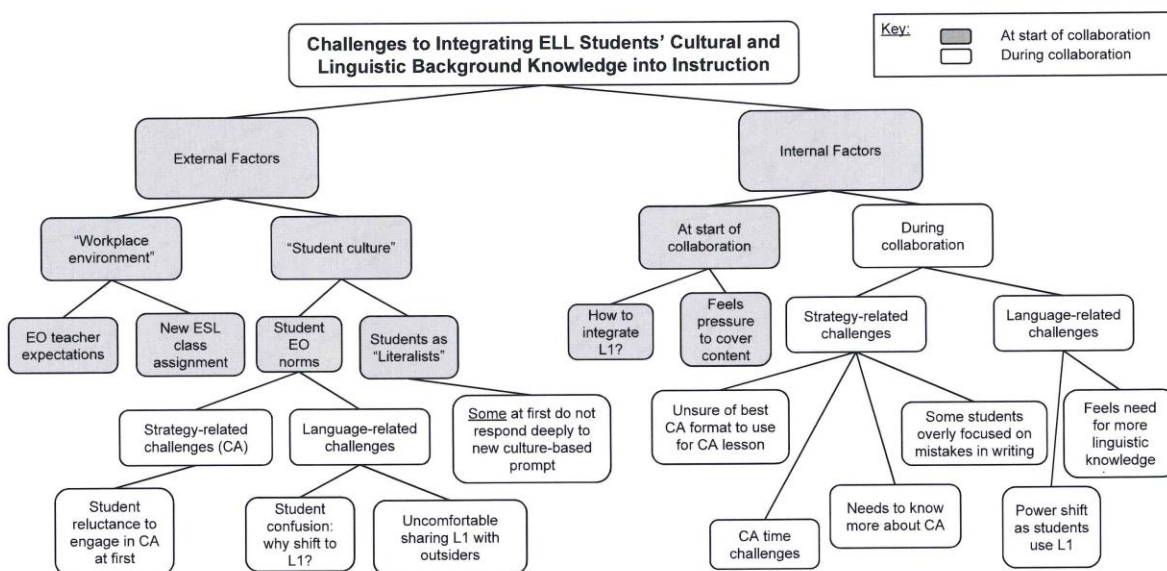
Challenges to Integrating ELL Students' Cultural and Linguistic Background Knowledge into Instruction

Key:
At start of collaboration
During collaboration

External Factors

"Workplace environment"

EO teacher expectations

New ESL class assignment

"Student culture"

Student EO norms

Strategy-related challenges (CA)

Student reluctance to engage in CA at first

Language-related challenges

Student confusion: why shift to L1?

Uncomfortable sharing L1 with outsiders

Students as "Literalists"

Some at first do not respond deeply to new culture-based prompt

Internal Factors

At start of collaboration

How to integrate L1?

Feels pressure to cover content

During collaboration

Strategy-related challenges

Unsure of best CA format to use for CA lesson

CA time challenges

Needs to know more about CA

Some students overly focused on mistakes in writing

Language-related challenges

Power shift as students use L1

Feels need for more linguistic knowledge